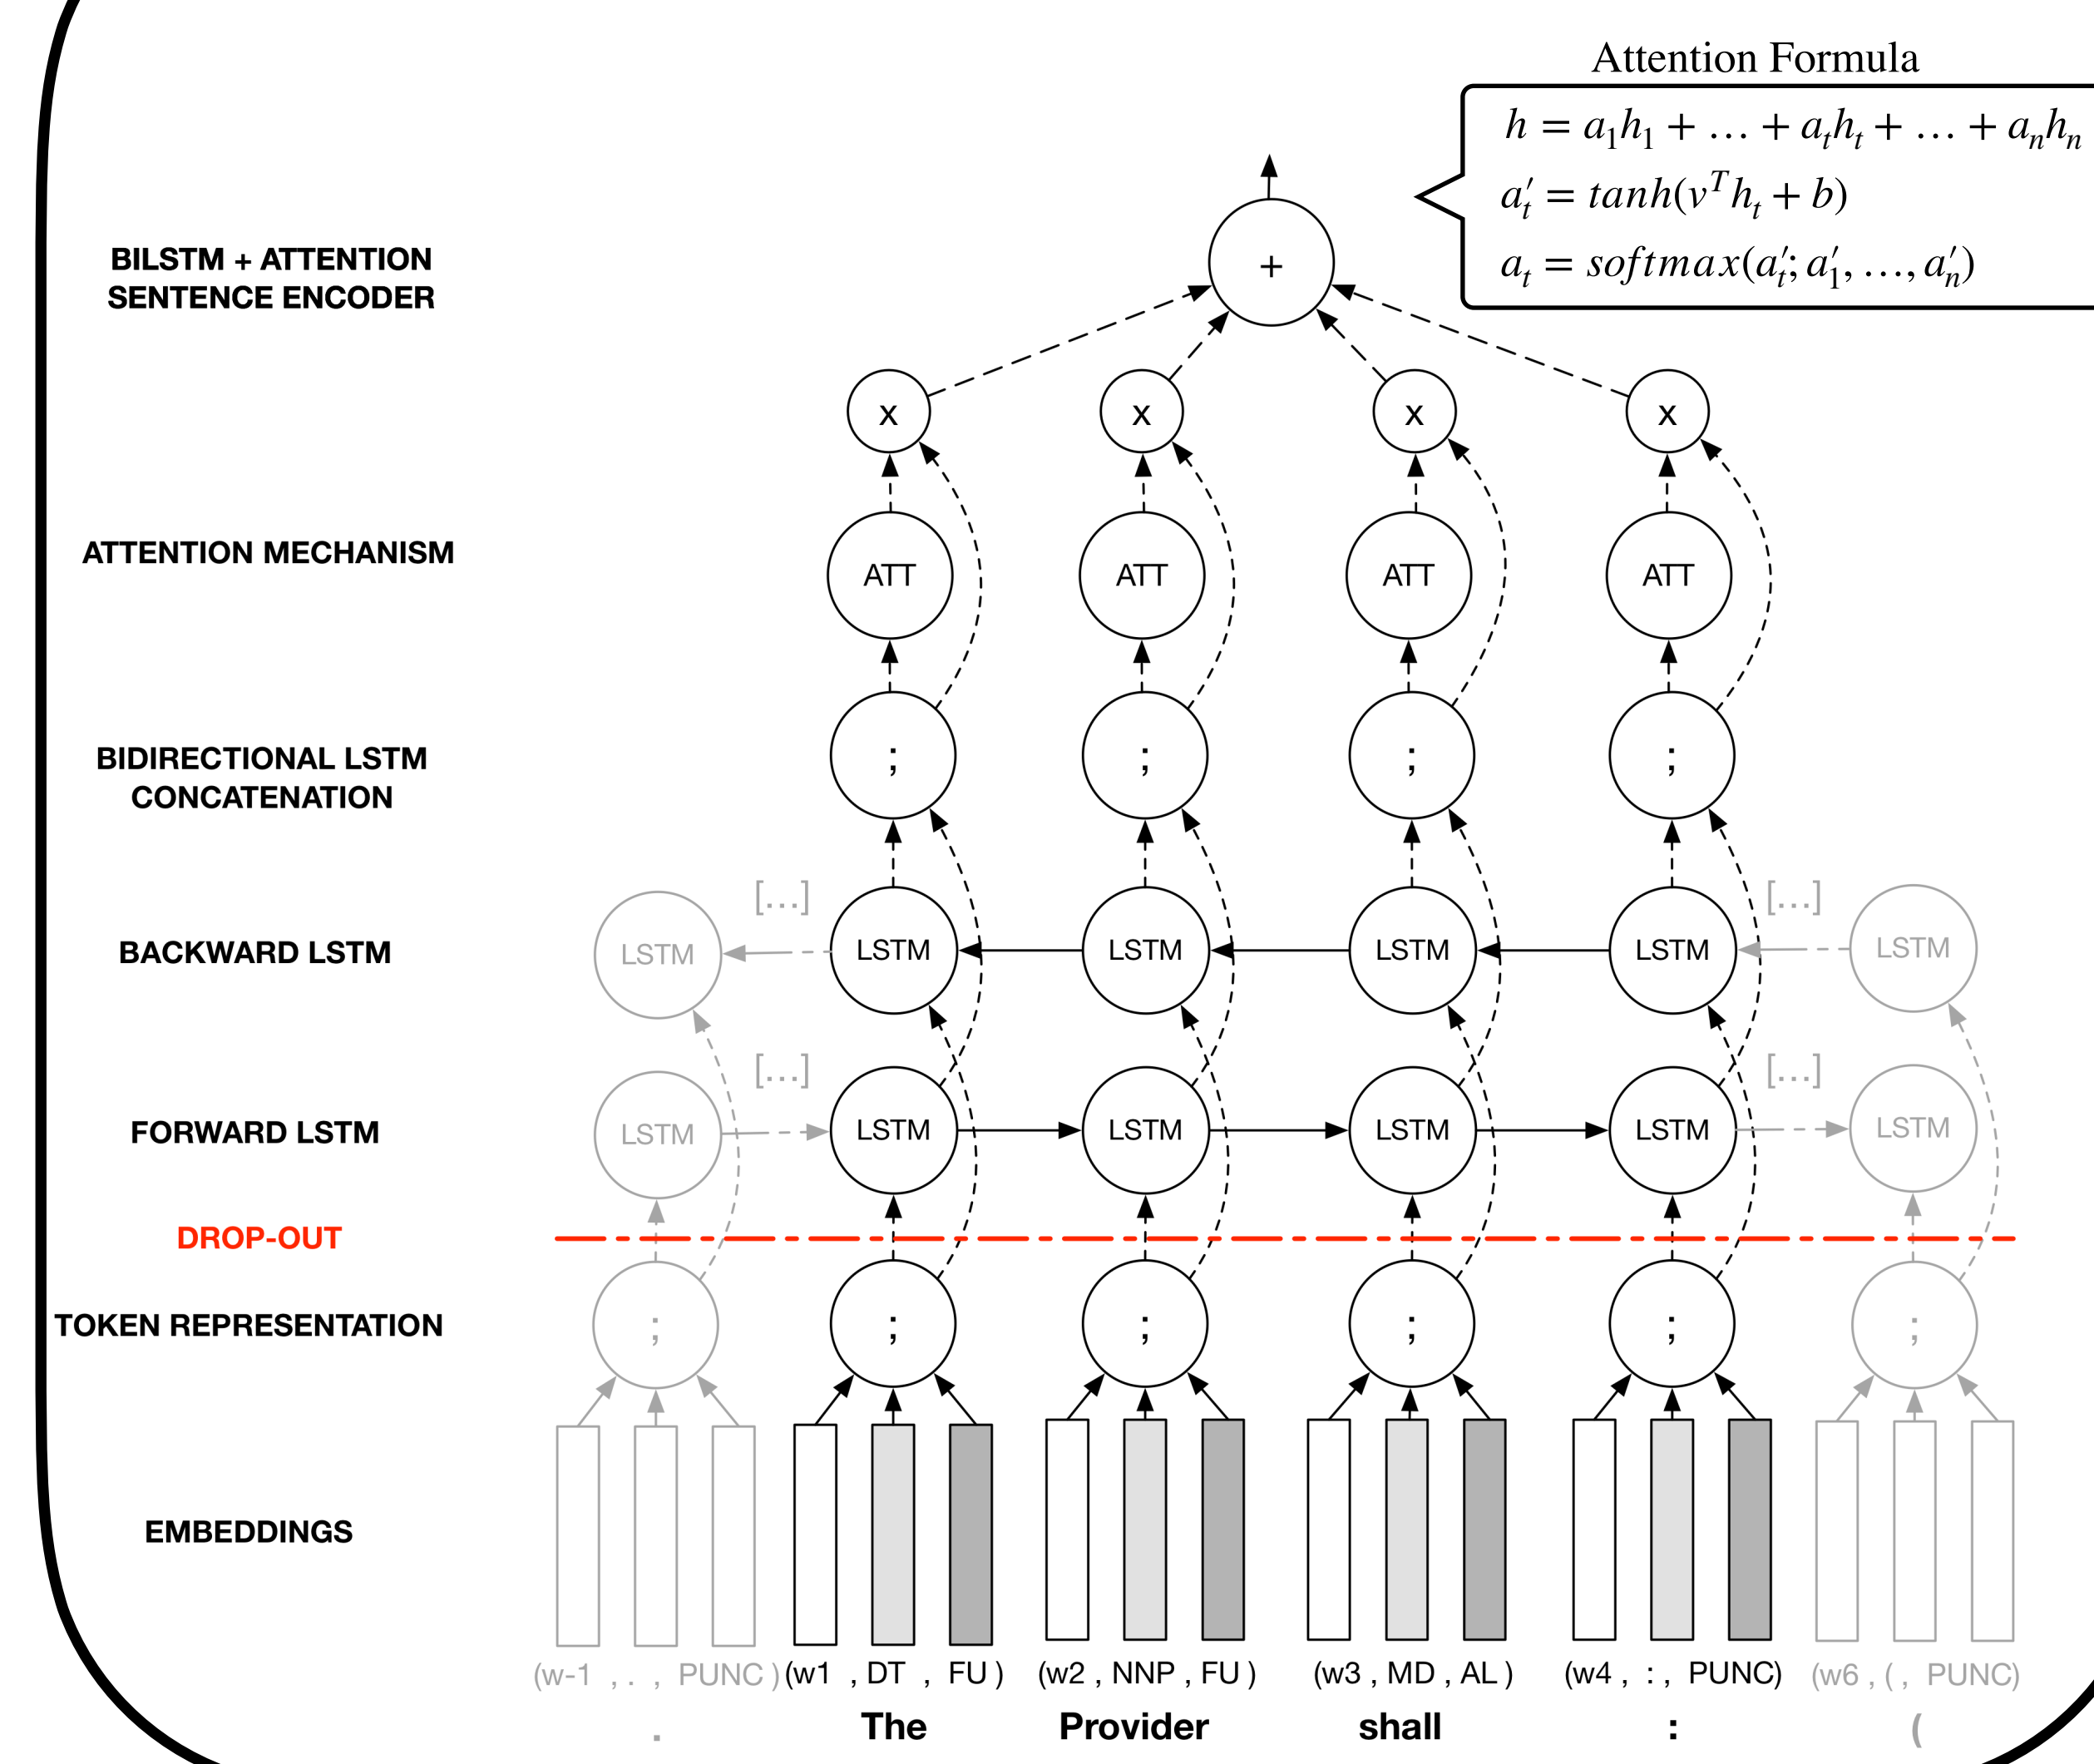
Attention Formula

$h = a_1h_1 + \dots + a_th_t + \dots + a_nh_n$
$a_t' = tanh(v^Th_t + b)$
$a_t = softmax(a_t'; a_1', \dots, a_n')$

BILSTM + ATTENTION SENTENCE ENCODER

+

x x x x

ATTENTION MECHANISM

ATT ATT ATT ATT

BIDIRECTIONAL LSTM CONCATENATION

; ; ; ;

BACKWARD LSTM

[...] [...]

LSTM LSTM LSTM LSTM LSTM LSTM

FORWARD LSTM

[...] [...]

LSTM LSTM LSTM LSTM LSTM LSTM

DROP-OUT

TOKEN REPRESENTATION

; ; ; ; ; ;

EMBEDDINGS

(w-1 , . , PUNC ) (w1 , DT , FU ) (w2 , NNP , FU ) (w3 , MD , AL ) (w4 , : , PUNC) (w6 , ( , PUNC)

. The Provider shall : (